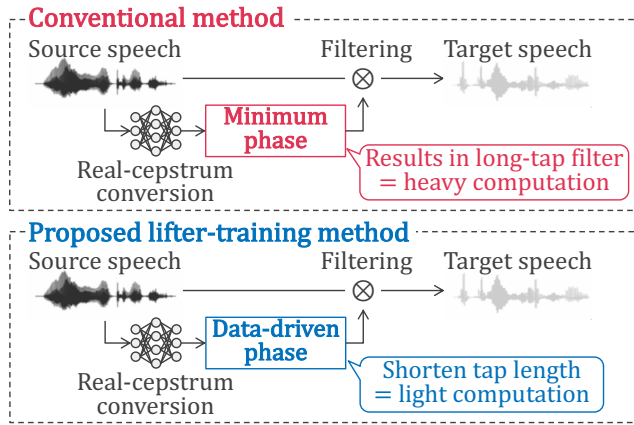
Conventional method

Source speech

Filtering

$\otimes$

Target speech

Minimum phase

Real-cepstrum conversion

Results in long-tap filter = heavy computation

Proposed lifter-training method

Source speech

Filtering

$\otimes$

Target speech

Data-driven phase

Real-cepstrum conversion

Shorten tap length = light computation